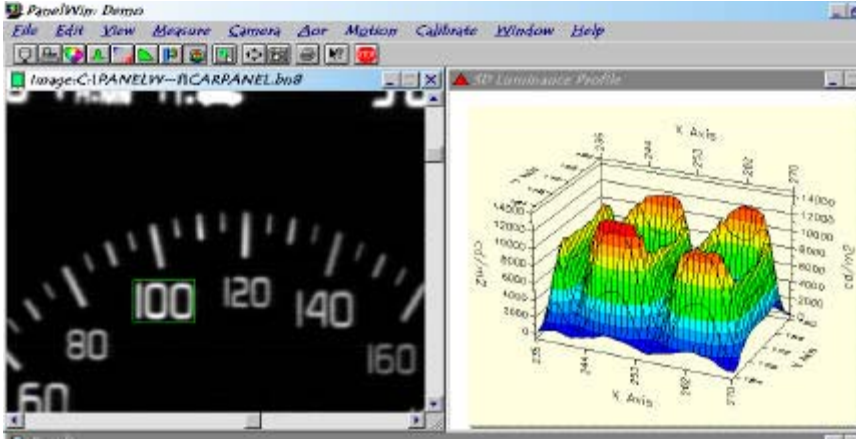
PanelWin: Demo

File Edit View Measure Camera Aor Motion Calibrate Window Help

Image:C:\PANELW~1\CARPANEL.bn8

3D Luminance Profile

100 120 140
80 160
60

X Axis
235 244 253 262 270

14000
12000
10000
8000
6000
4000
2000
0

cd/m2

14000
12000
10000
8000
6000
4000
2000
0

cd/m2

235 244 253 262 270
X Axis